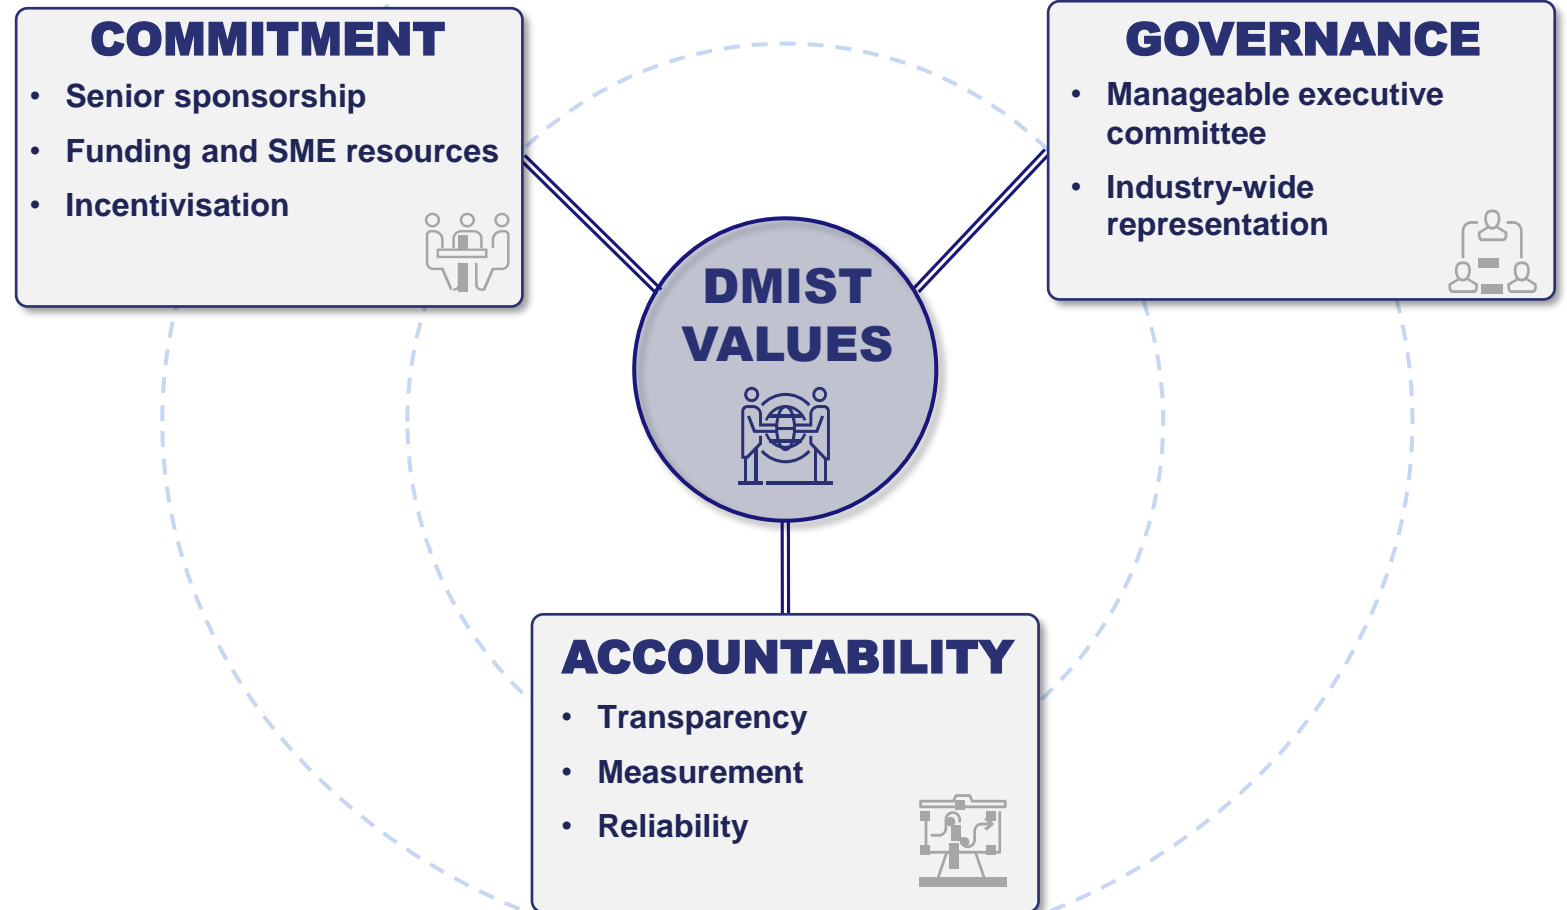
COMMITMENT

- Senior sponsorship
- Funding and SME resources
- Incentivisation

GOVERNANCE

- Manageable executive committee
- Industry-wide representation

DMIST VALUES

ACCOUNTABILITY

- Transparency
- Measurement
- Reliability